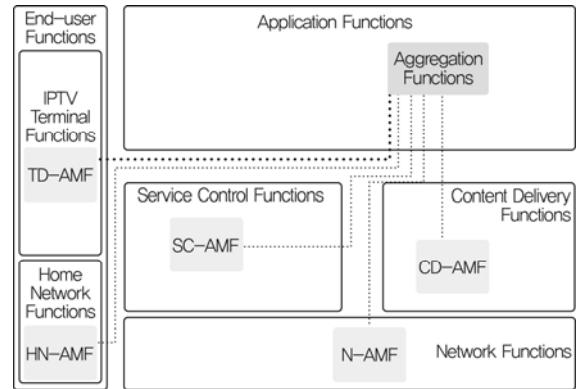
End-user Functions

IPTV Terminal Functions

TD-AMF

Home Network Functions

HN-AMF

Application Functions

Aggregation Functions

Service Control Functions

SC-AMF

Content Delivery Functions

CD-AMF

N-AMF

Network Functions